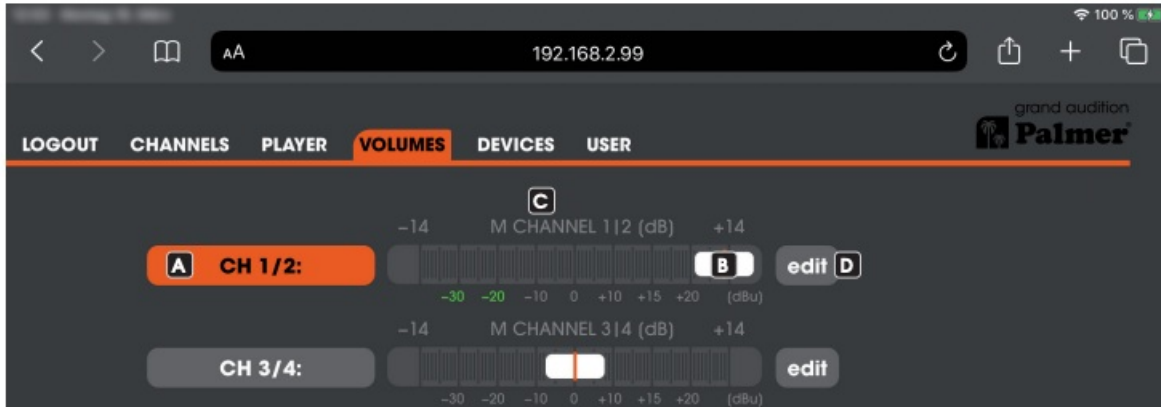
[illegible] 100 %

AA 192.168.2.99

grand audition
Palmer

LOGOUT CHANNELS PLAYER VOLUMES DEVICES USER

C

−14 M CHANNEL 1|2 (dB) +14

A CH 1/2: B edit D

−30 −20 −10 0 +10 +15 +20 (dBu)

−14 M CHANNEL 3|4 (dB) +14

CH 3/4: edit

−30 −20 −10 0 +10 +15 +20 (dBu)